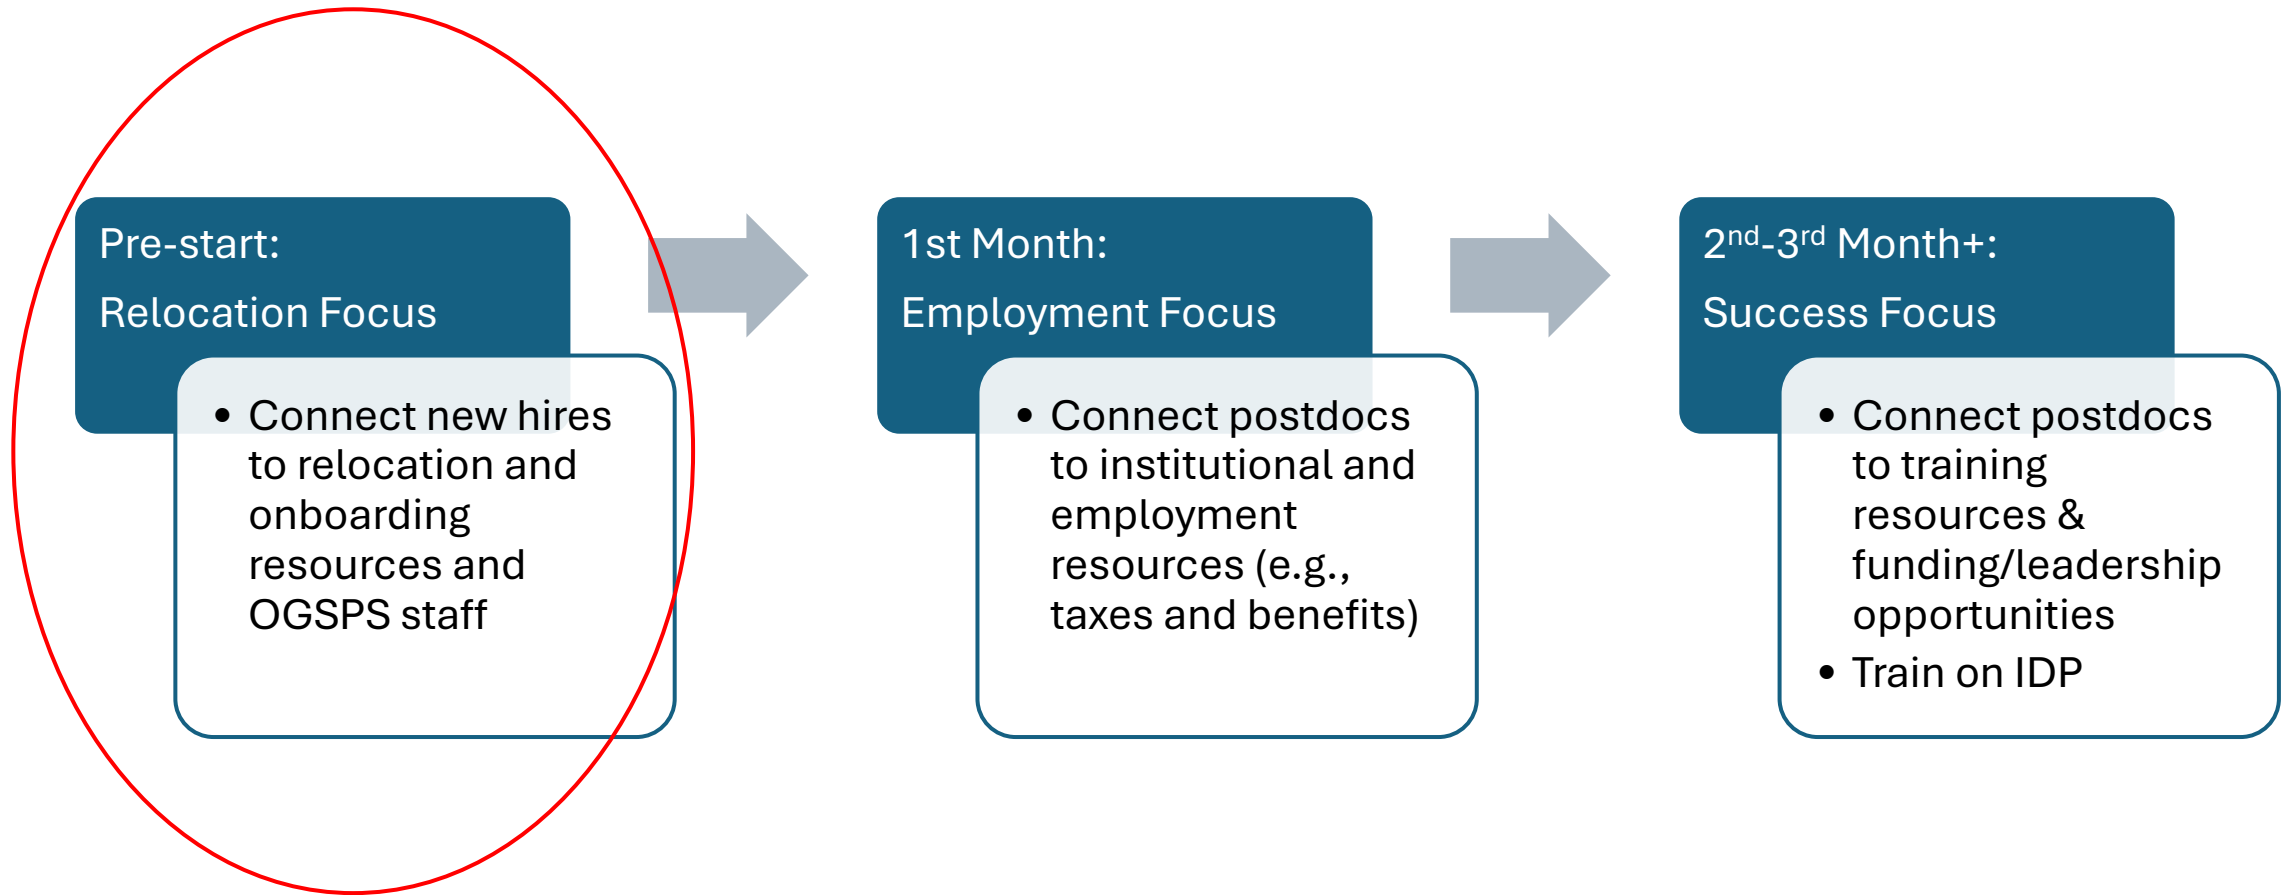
Pre-start:
Relocation Focus

- Connect new hires to relocation and onboarding resources and OGSPS staff

1st Month:
Employment Focus

- Connect postdocs to institutional and employment resources (e.g., taxes and benefits)

2$^{nd}$-3$^{rd}$ Month+:
Success Focus

- Connect postdocs to training resources & funding/leadership opportunities
- Train on IDP